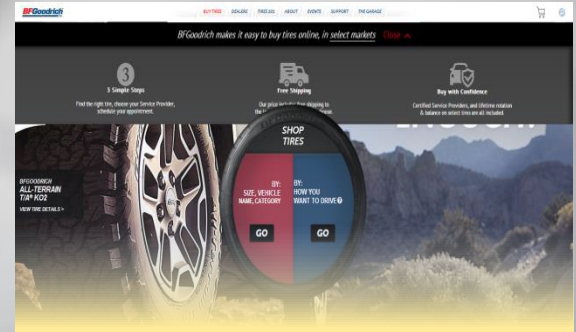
BFGoodrich

BUY TIRES DEALERS TIRES 101 ABOUT EVENTS SUPPORT THE GARAGE

BFGoodrich makes it easy to buy tires online, in select markets Close

3

3 Simple Steps

Find the right tire, choose your Service Provider, schedule your appointment.

Free Shipping

Our price includes free shipping to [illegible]

Buy with Confidence

Certified Service Providers, and lifetime rotation & balance on select tires are all included.

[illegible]

BFGOODRICH
ALL-TERRAIN
T/A® KO2

VIEW TIRE DETAILS >

SHOP TIRES

BY: SIZE, VEHICLE NAME, CATEGORY

GO

BY: HOW YOU WANT TO DRIVE

GO